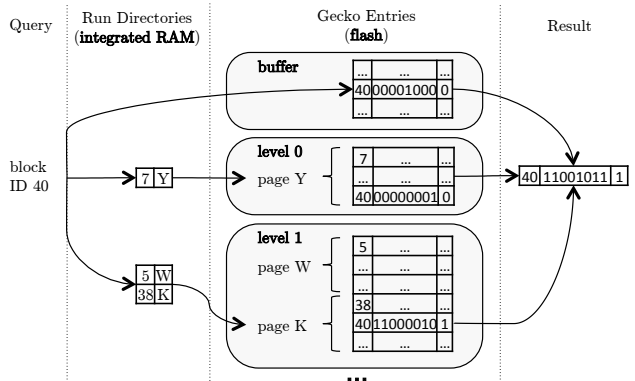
Query

Run Directories (integrated RAM)

Gecko Entries (flash)

Result

buffer

| ... | ... | ... |
|---|---|---|
| 40 | 00001000 | 0 |
| ... | ... | ... |

block ID 40

| 7 | Y |
|---|---|

level 0

page Y

| 7 | ... | ... |
|---|---|---|
| ... | ... | ... |
| 40 | 00000001 | 0 |

| 40 | 11001011 | 1 |
|---|---|---|

level 1

| 5 | W |
|---|---|
| 38 | K |

page W

| 5 | ... | ... |
|---|---|---|
| ... | ... | ... |
| ... | ... | ... |

page K

| 38 | ... | ... |
|---|---|---|
| 40 | 11000010 | 1 |
| ... | ... | ... |

...